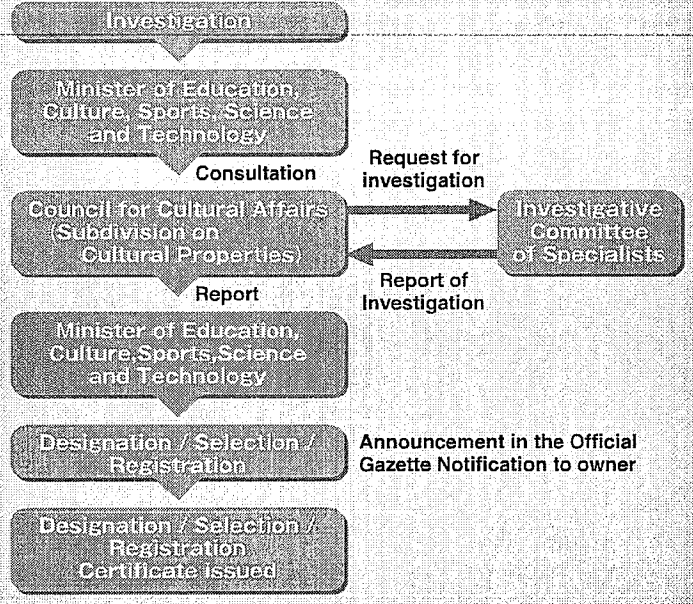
Investigation

Minister of Education, Culture, Sports, Science and Technology

Consultation

Request for investigation

Council for Cultural Affairs (Subdivision on Cultural Properties)

Investigative Committee of Specialists

Report of Investigation

Report

Minister of Education, Culture,Sports,Science and Technology

Designation / Selection / Registration

Announcement in the Official Gazette Notification to owner

Designation / Selection / Registration Certificate issued